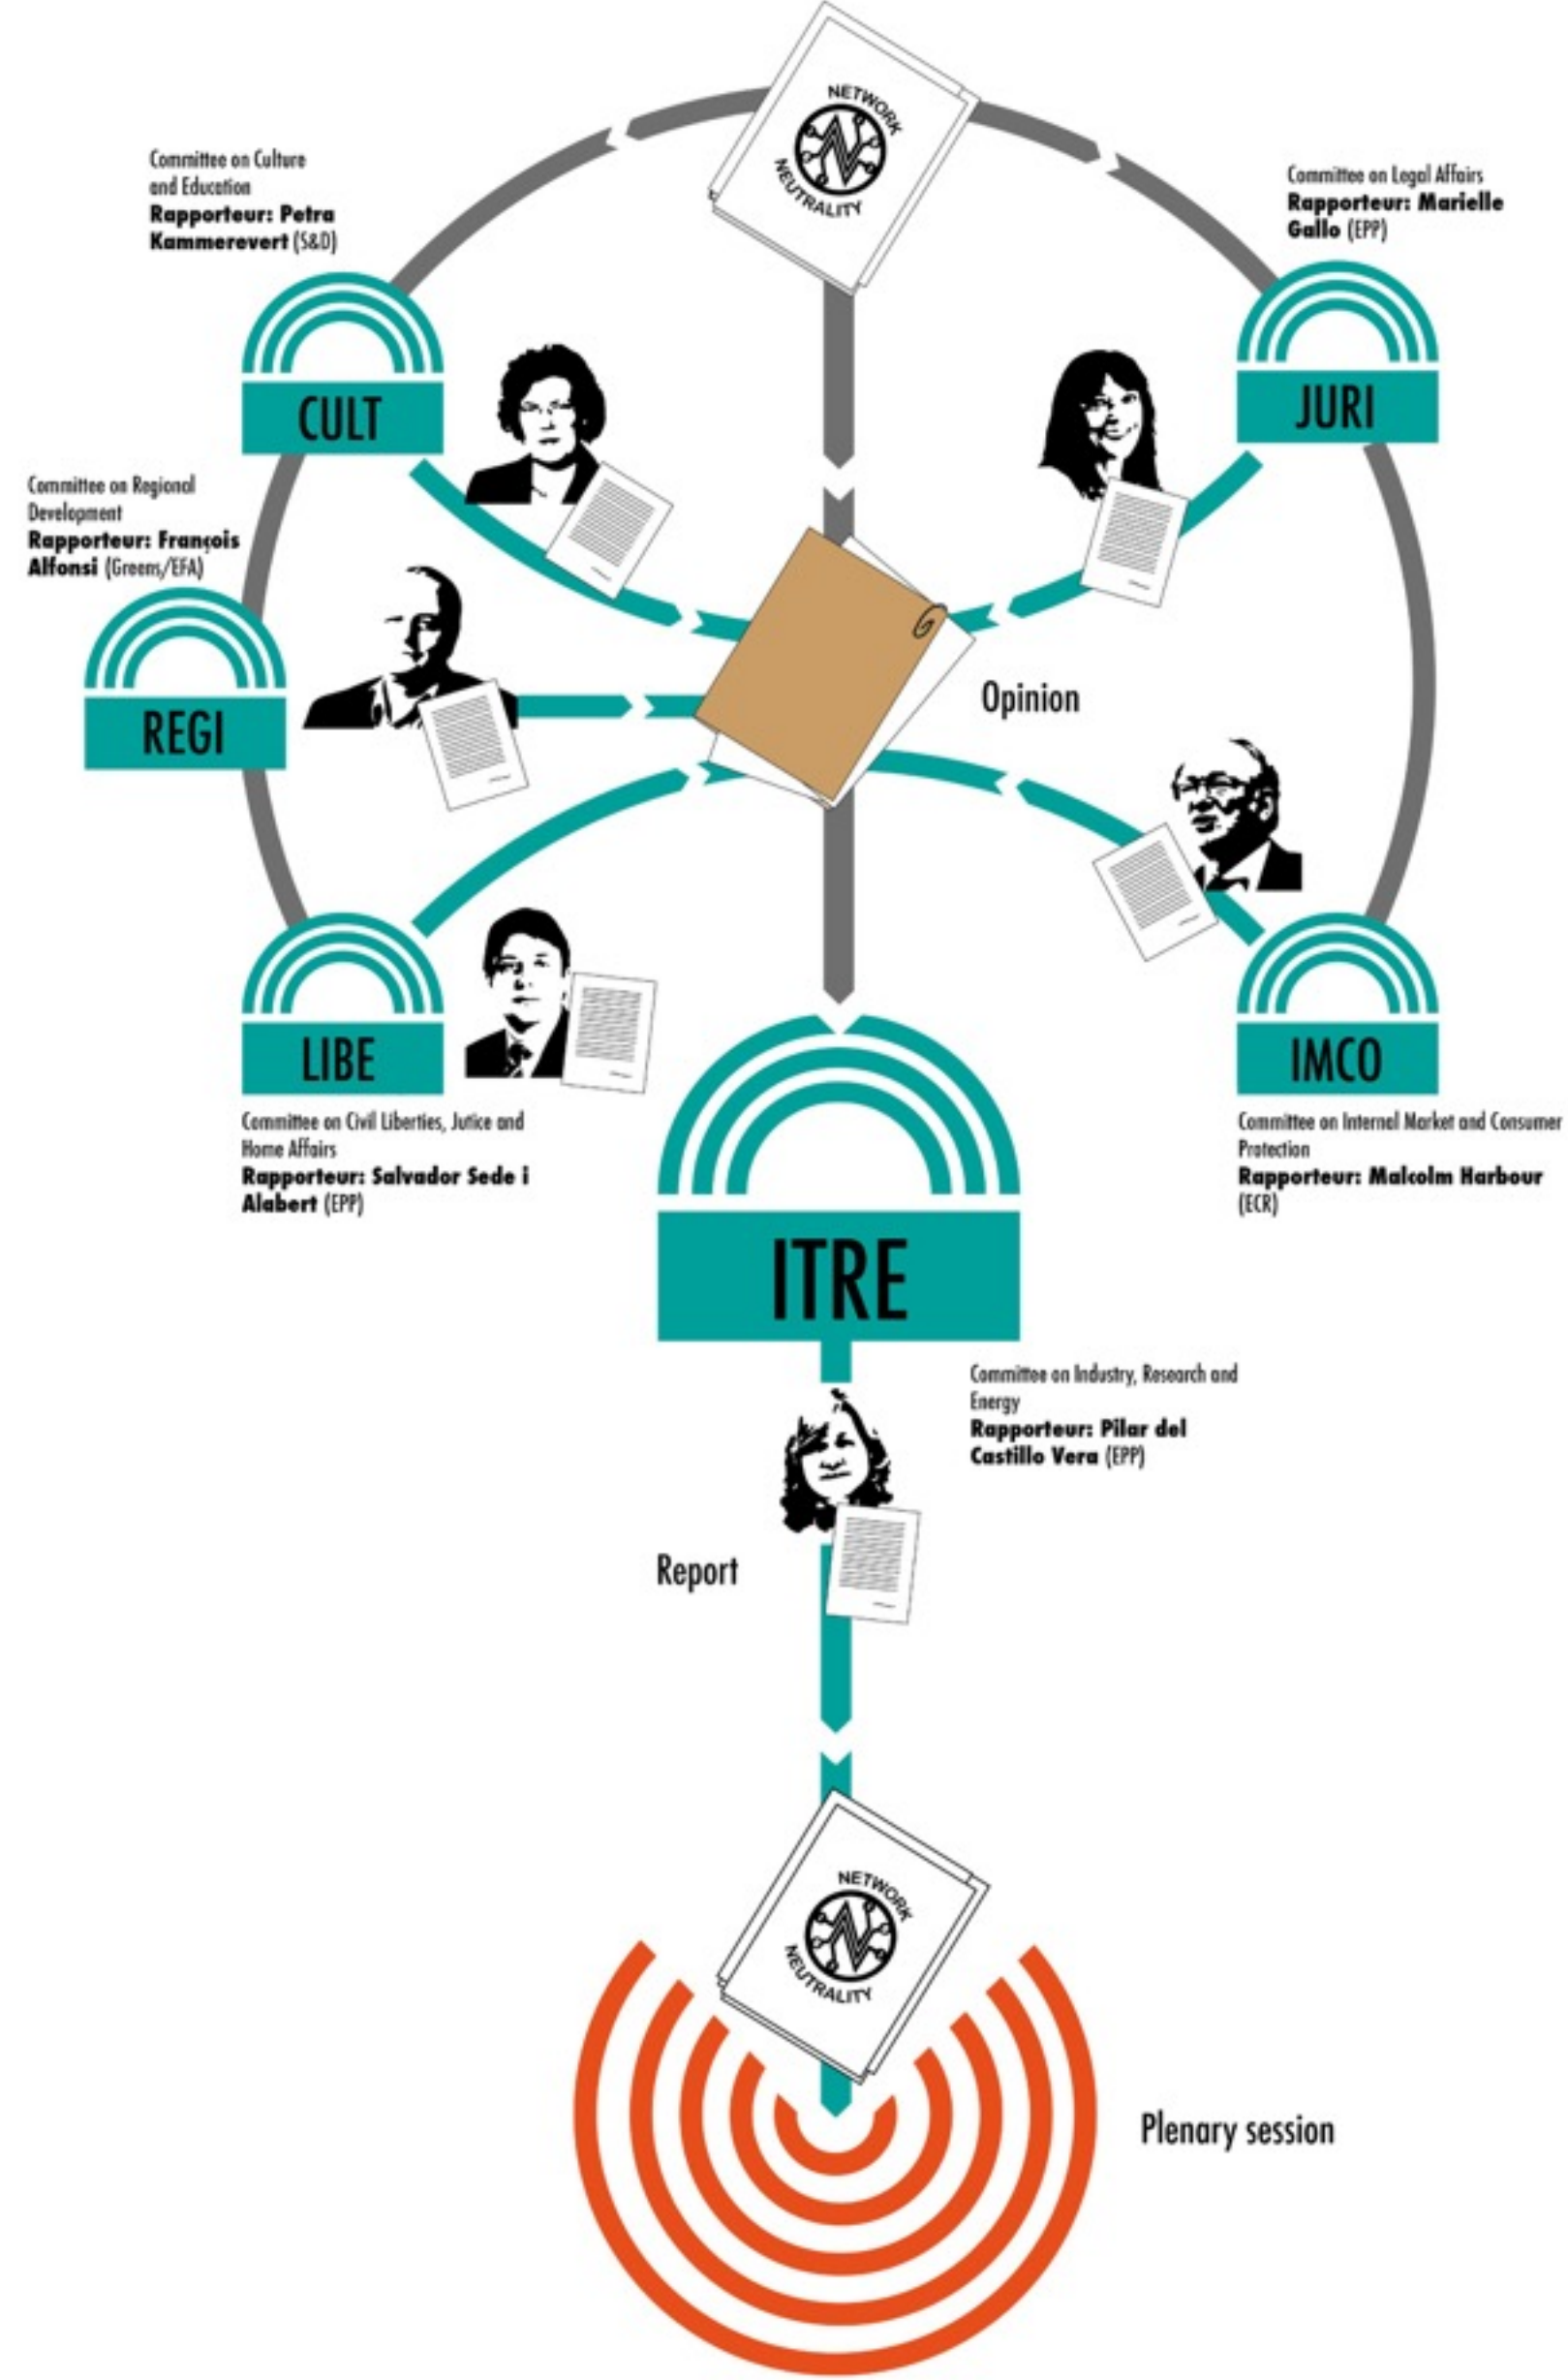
NETWORK NEUTRALITY

Committee on Culture and Education
Rapporteur: Petra Kammerevert (S&D)

Committee on Legal Affairs
Rapporteur: Marielle Gallo (EPP)

CULT

JURI

Committee on Regional Development
Rapporteur: François Alfonsi (Greens/EFA)

REGI

Opinion

LIBE

IMCO

Committee on Civil Liberties, Jutice and Home Affairs
Rapporteur: Salvador Sede i Alabert (EPP)

Committee on Internal Market and Consumer Protection
Rapporteur: Malcolm Harbour (ECR)

ITRE

Committee on Industry, Research and Energy
Rapporteur: Pilar del Castillo Vera (EPP)

Report

NETWORK NEUTRALITY

Plenary session